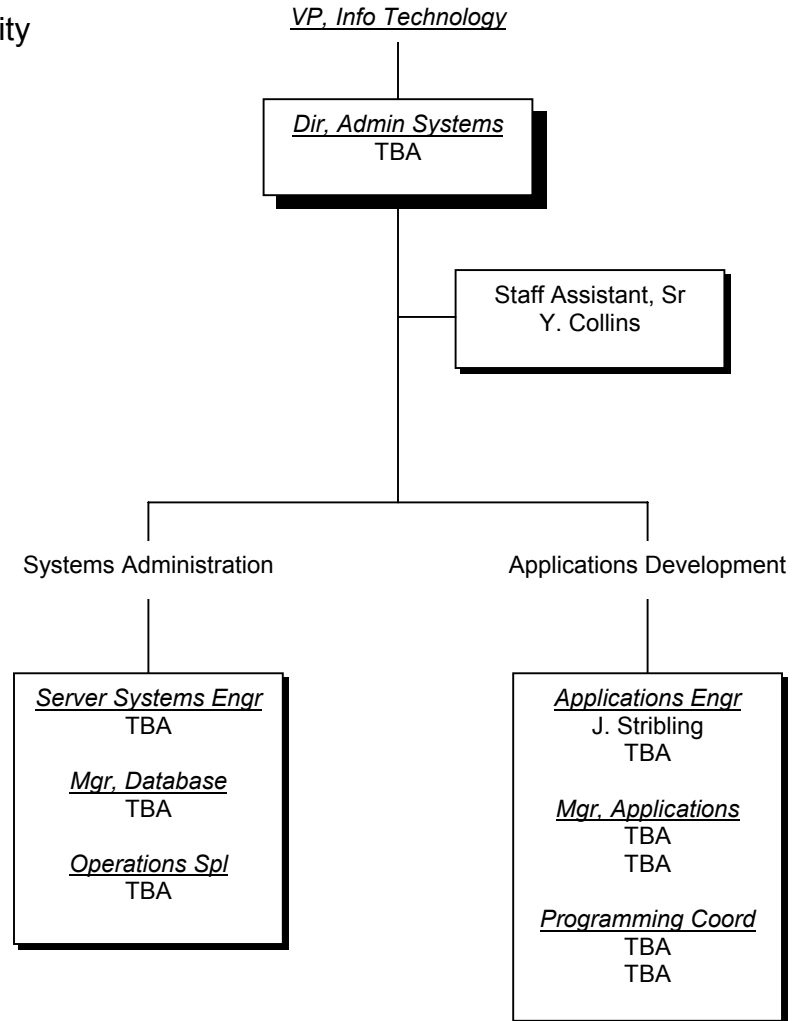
ity

VP, Info Technology

Dir, Admin Systems
TBA

Staff Assistant, Sr
Y. Collins

Systems Administration

Applications Development

Server Systems Engr
TBA

Mgr, Database
TBA

Operations Spl
TBA

Applications Engr
J. Stribling
TBA

Mgr, Applications
TBA
TBA

Programming Coord
TBA
TBA